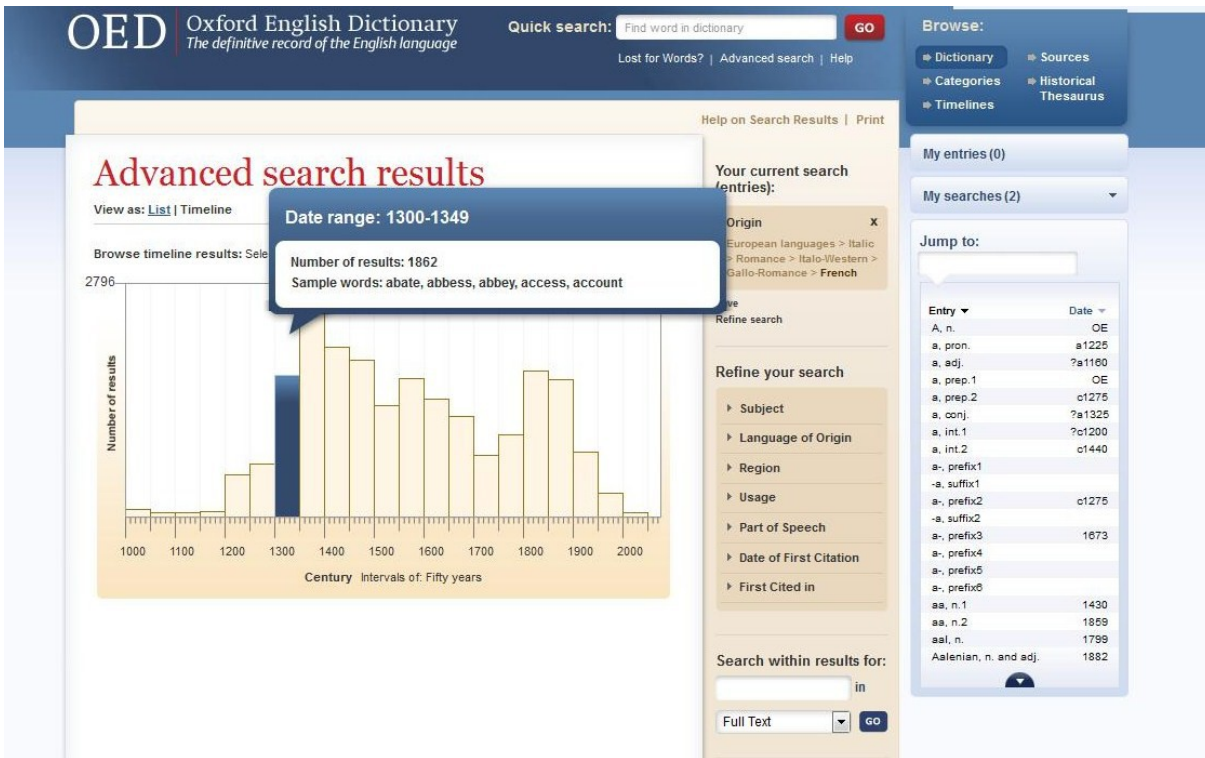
OED Oxford English Dictionary
The definitive record of the English language

Quick search: Find word in dictionary GO
Lost for Words? | Advanced search | Help

Browse:
Dictionary
Sources
Categories
Historical Thesaurus
Timelines

Help on Search Results | Print

Advanced search results

View as: List | Timeline

Browse timeline results: Sele

Date range: 1300-1349

Number of results: 1862
Sample words: abate, abbess, abbey, access, account

2796

Number of results

1000 1100 1200 1300 1400 1500 1600 1700 1800 1900 2000

Century Intervals of: Fifty years

Your current search (entries):

Origin x
European languages > Italic > Romance > Italo-Western > Gallo-Romance > French

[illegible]ve
Refine search

Refine your search
Subject
Language of Origin
Region
Usage
Part of Speech
Date of First Citation
First Cited in

Search within results for:
in
Full Text GO

My entries (0)

My searches (2)

Jump to:

| Entry | Date |
|---|---|
| A, n. | OE |
| a, pron. | a1225 |
| a, adj. | ?a1160 |
| a, prep.1 | OE |
| a, prep.2 | c1275 |
| a, conj. | ?a1325 |
| a, int.1 | ?c1200 |
| a, int.2 | c1440 |
| a-, prefix1 | |
| -a, suffix1 | |
| a-, prefix2 | c1275 |
| -a, suffix2 | |
| a-, prefix3 | 1673 |
| a-, prefix4 | |
| a-, prefix5 | |
| a-, prefix6 | |
| aa, n.1 | 1430 |
| aa, n.2 | 1859 |
| aal, n. | 1799 |
| Aalenian, n. and adj. | 1882 |